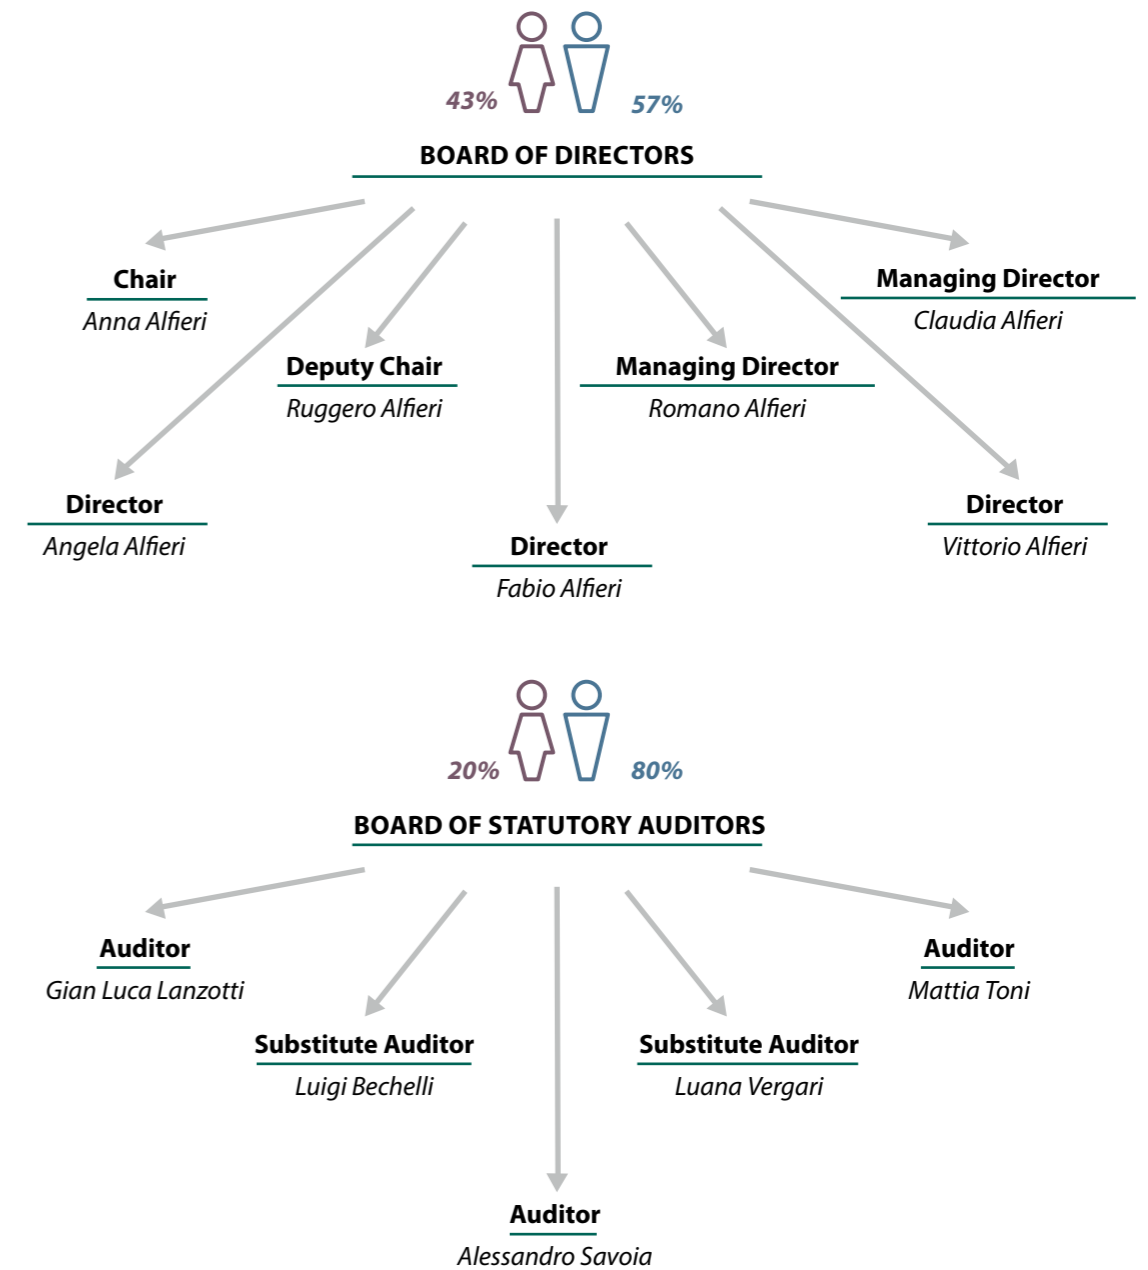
43% 57%

BOARD OF DIRECTORS

Chair
Anna Alfieri

Managing Director
Claudia Alfieri

Deputy Chair
Ruggero Alfieri

Managing Director
Romano Alfieri

Director
Angela Alfieri

Director
Fabio Alfieri

Director
Vittorio Alfieri

20% 80%

BOARD OF STATUTORY AUDITORS

Auditor
Gian Luca Lanzotti

Auditor
Mattia Toni

Substitute Auditor
Luigi Bechelli

Substitute Auditor
Luana Vergari

Auditor
Alessandro Savoia